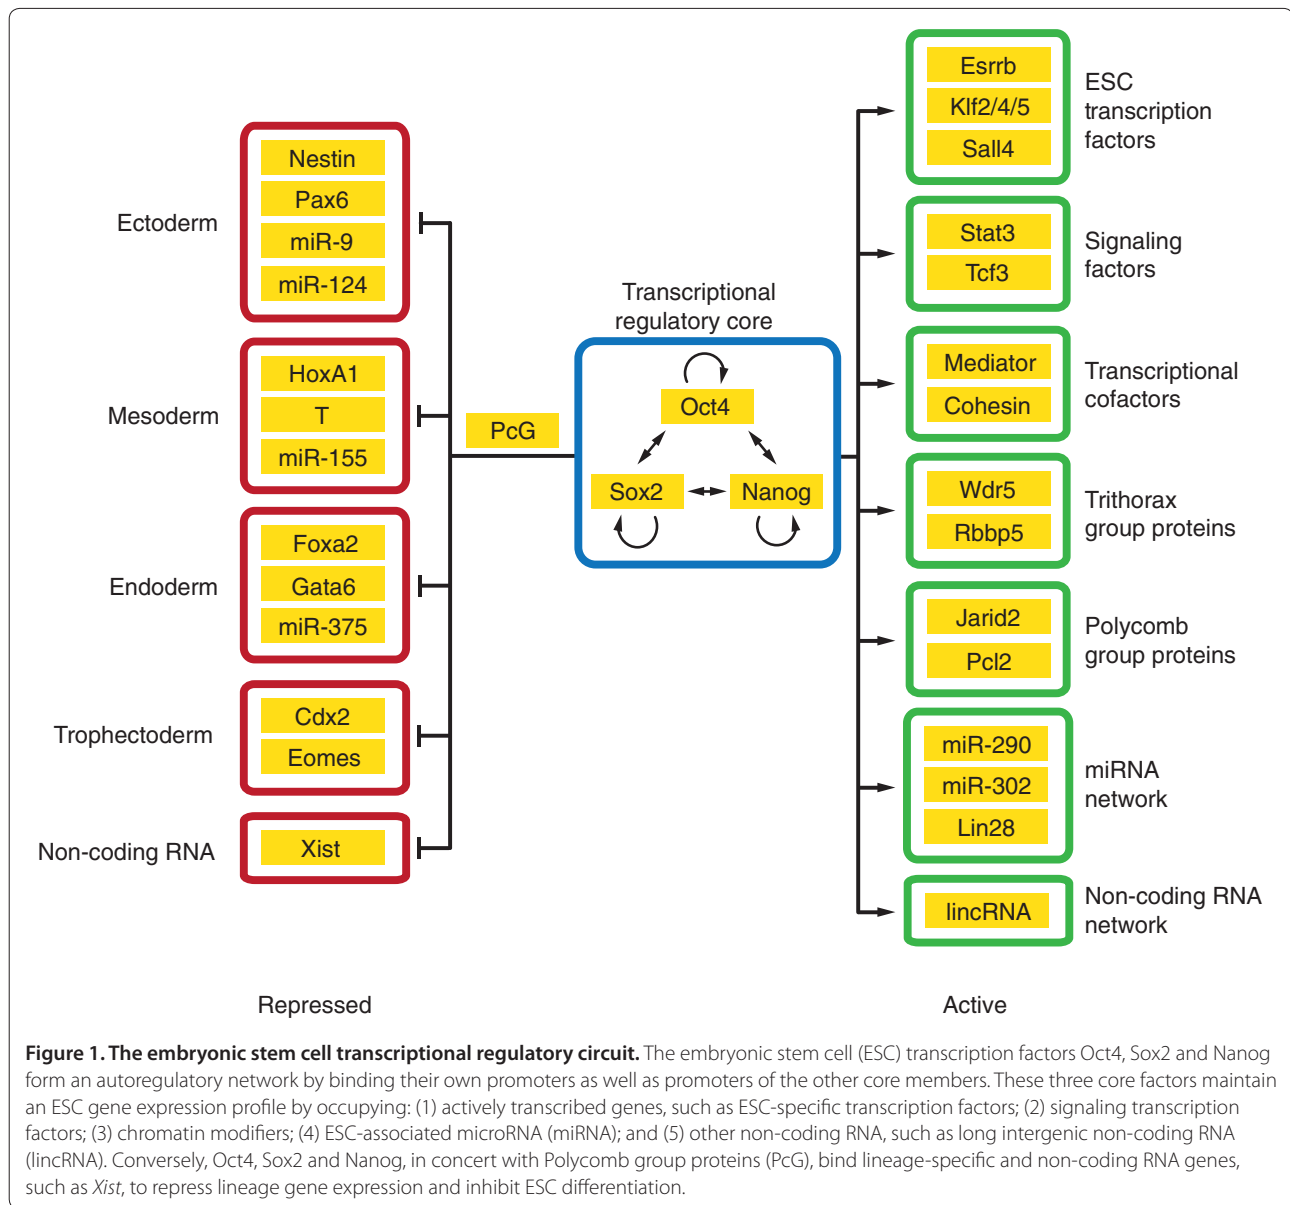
Ectoderm

Nestin
Pax6
miR-9
miR-124

Mesoderm

HoxA1
T
miR-155

Endoderm

Foxa2
Gata6
miR-375

Trophectoderm

Cdx2
Eomes

Non-coding RNA

Xist

PcG

Transcriptional regulatory core

Oct4
Sox2
Nanog

Esrrb
Klf2/4/5
Sall4

ESC transcription factors

Stat3
Tcf3

Signaling factors

Mediator
Cohesin

Transcriptional cofactors

Wdr5
Rbbp5

Trithorax group proteins

Jarid2
Pcl2

Polycomb group proteins

miR-290
miR-302
Lin28

miRNA network

lincRNA

Non-coding RNA network

Repressed

Active

**Figure 1. The embryonic stem cell transcriptional regulatory circuit.** The embryonic stem cell (ESC) transcription factors Oct4, Sox2 and Nanog form an autoregulatory network by binding their own promoters as well as promoters of the other core members. These three core factors maintain an ESC gene expression profile by occupying: (1) actively transcribed genes, such as ESC-specific transcription factors; (2) signaling transcription factors; (3) chromatin modifiers; (4) ESC-associated microRNA (miRNA); and (5) other non-coding RNA, such as long intergenic non-coding RNA (lincRNA). Conversely, Oct4, Sox2 and Nanog, in concert with Polycomb group proteins (PcG), bind lineage-specific and non-coding RNA genes, such as *Xist*, to repress lineage gene expression and inhibit ESC differentiation.